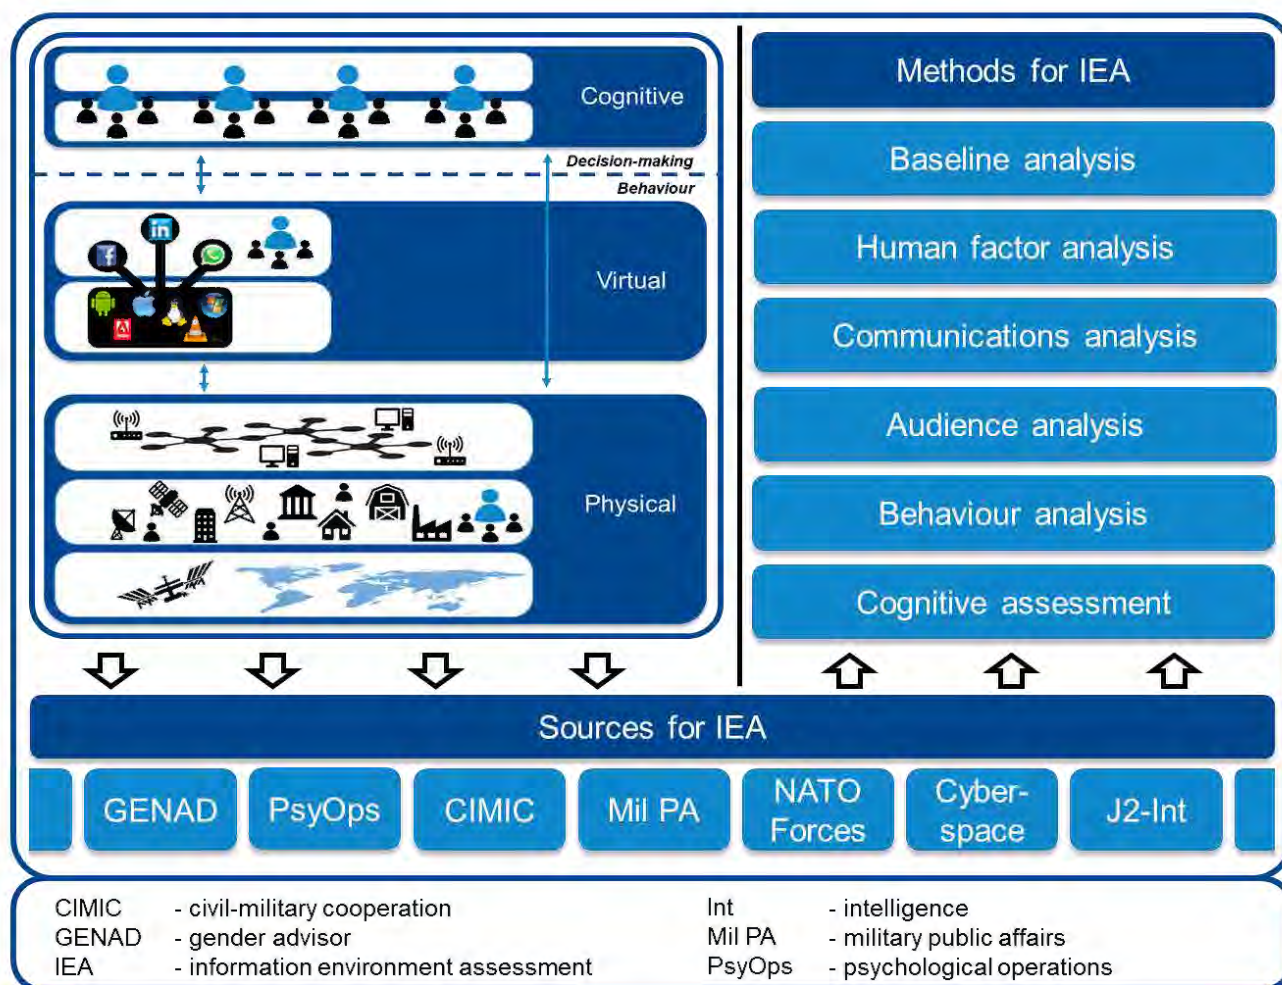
Cognitive

Decision-making

Behaviour

Virtual

Physical

Methods for IEA

Baseline analysis

Human factor analysis

Communications analysis

Audience analysis

Behaviour analysis

Cognitive assessment

Sources for IEA

GENAD

PsyOps

CIMIC

Mil PA

NATO Forces

Cyber-space

J2-Int

CIMIC - civil-military cooperation
GENAD - gender advisor
IEA - information environment assessment

Int - intelligence
Mil PA - military public affairs
PsyOps - psychological operations